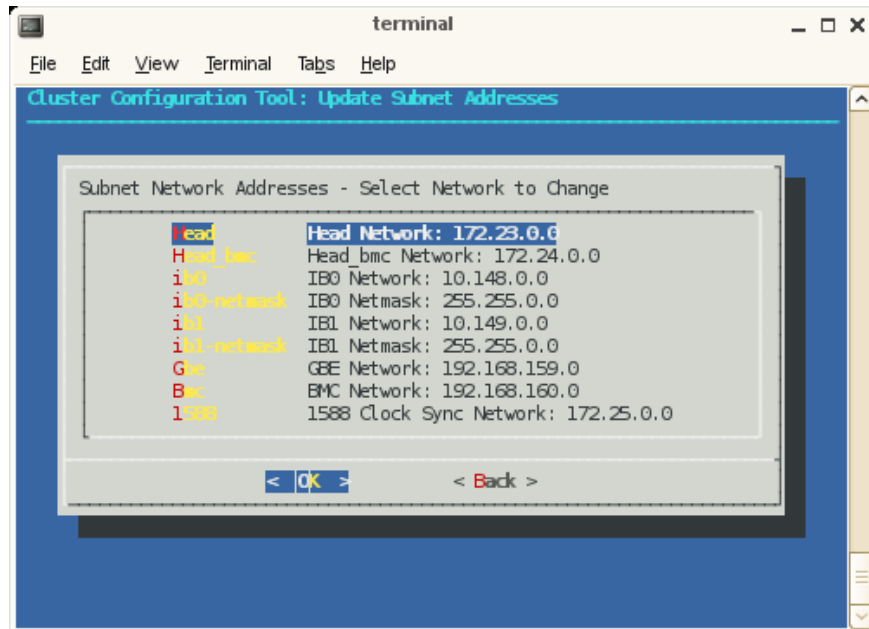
terminal

File Edit View Terminal Tabs Help

Cluster Configuration Tool: Update Subnet Addresses

Subnet Network Addresses - Select Network to Change

| | |
|---|---|
| Head | Head Network: 172.23.0.0 |
| Head_bmc | Head_bmc Network: 172.24.0.0 |
| ib0 | IB0 Network: 10.148.0.0 |
| ib0-netmask | IB0 Netmask: 255.255.0.0 |
| ib1 | IB1 Network: 10.149.0.0 |
| ib1-netmask | IB1 Netmask: 255.255.0.0 |
| Gbe | GBE Network: 192.168.159.0 |
| Bmc | BMC Network: 192.168.160.0 |
| 1588 | 1588 Clock Sync Network: 172.25.0.0 |

< OK > < Back >